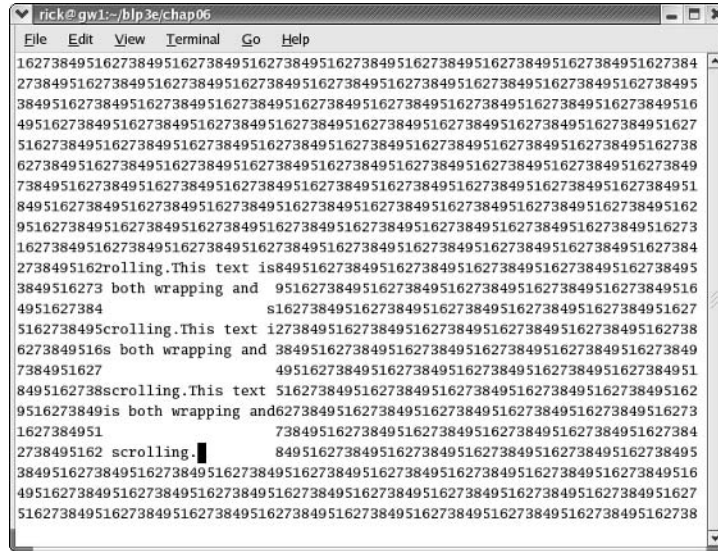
rick@gw1:~/blp3e/chap06

File Edit View Terminal Go Help

1627384951627384951627384951627384951627384951627384951627384951627384951627384
2738495162738495162738495162738495162738495162738495162738495162738495162738495
3849516273849516273849516273849516273849516273849516273849516273849516273849516
4951627384951627384951627384951627384951627384951627384951627384951627384951627
5162738495162738495162738495162738495162738495162738495162738495162738495162738
6273849516273849516273849516273849516273849516273849516273849516273849516273849
7384951627384951627384951627384951627384951627384951627384951627384951627384951
8495162738495162738495162738495162738495162738495162738495162738495162738495162
9516273849516273849516273849516273849516273849516273849516273849516273849516273
1627384951627384951627384951627384951627384951627384951627384951627384951627384
2738495162rolling.This text is8495162738495162738495162738495162738495162738495
3849516273 both wrapping and  9516273849516273849516273849516273849516273849516
4951627384                    s1627384951627384951627384951627384951627384951627
5162738495scrolling.This text i2738495162738495162738495162738495162738495162738
6273849516s both wrapping and 3849516273849516273849516273849516273849516273849
7384951627                    4951627384951627384951627384951627384951627384951
8495162738scrolling.This text 5162738495162738495162738495162738495162738495162
9516273849is both wrapping and6273849516273849516273849516273849516273849516273
1627384951                    7384951627384951627384951627384951627384951627384
2738495162 scrolling.         8495162738495162738495162738495162738495162738495
3849516273849516273849516273849516273849516273849516273849516273849516273849516
4951627384951627384951627384951627384951627384951627384951627384951627384951627
5162738495162738495162738495162738495162738495162738495162738495162738495162738